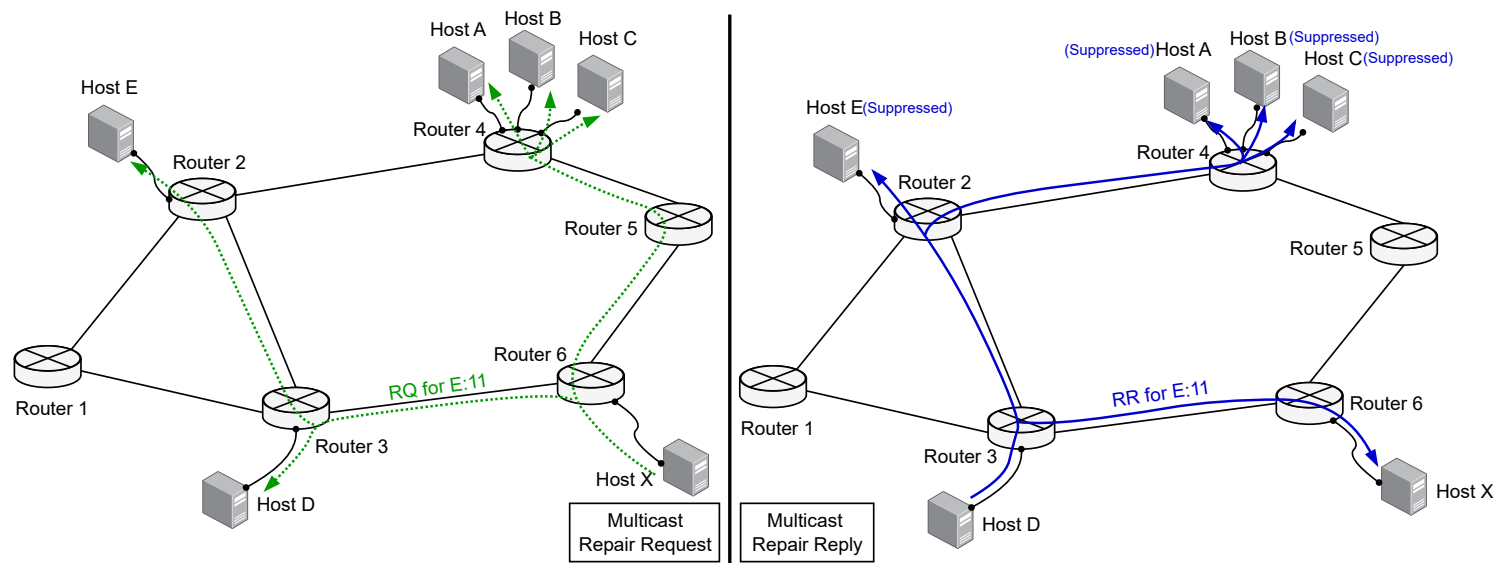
Host A
Host B
Host C
Host E
Router 4
Router 2
Router 5
Router 6
Router 1
RQ for E:11
Router 3
Host D
Host X
Multicast Repair Request

(Suppressed) Host A
Host B (Suppressed)
Host C (Suppressed)
Host E (Suppressed)
Router 4
Router 2
Router 5
Router 1
RR for E:11
Router 6
Router 3
Host D
Host X
Multicast Repair Reply